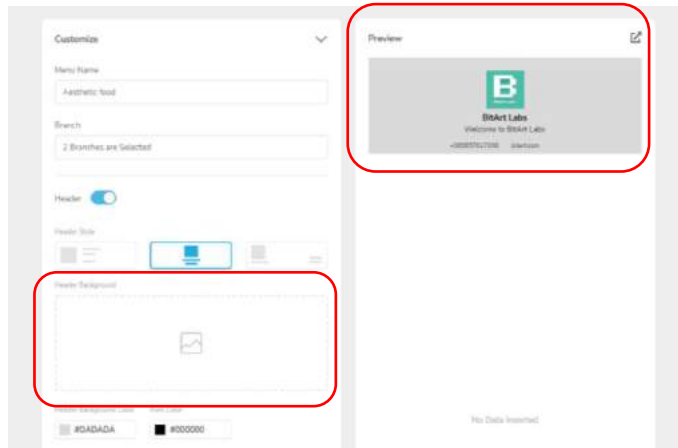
Customize

Menu Name

Aesthetic food

Branch

2 Branches are Selected

Header

Header Style

Header Background

Header Background Color

Font Color

#DADADA

#000000

Preview

B

BitArt Labs

Welcome to BitArt Labs

+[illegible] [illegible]

No Data Inserted